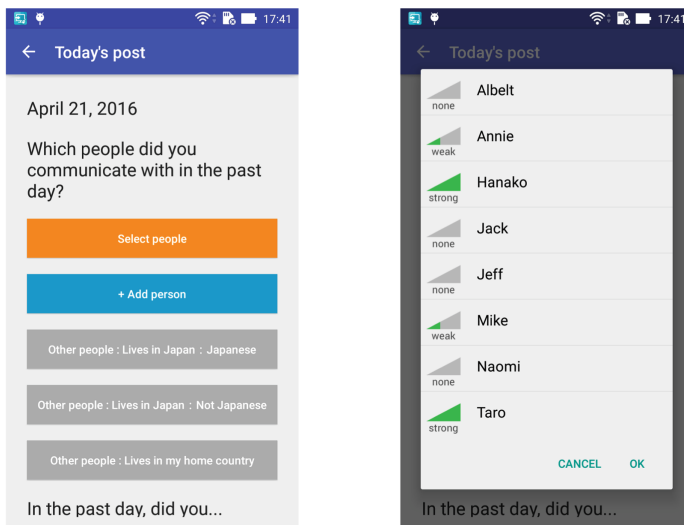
17:41

← Today's post

April 21, 2016

Which people did you communicate with in the past day?

Select people

+ Add person

Other people : Lives in Japan : Japanese

Other people : Lives in Japan : Not Japanese

Other people : Lives in my home country

In the past day, did you...

17:41

← Today's post

none Albelt

weak Annie

strong Hanako

none Jack

none Jeff

weak Mike

none Naomi

strong Taro

CANCEL OK

In the past day, did you...